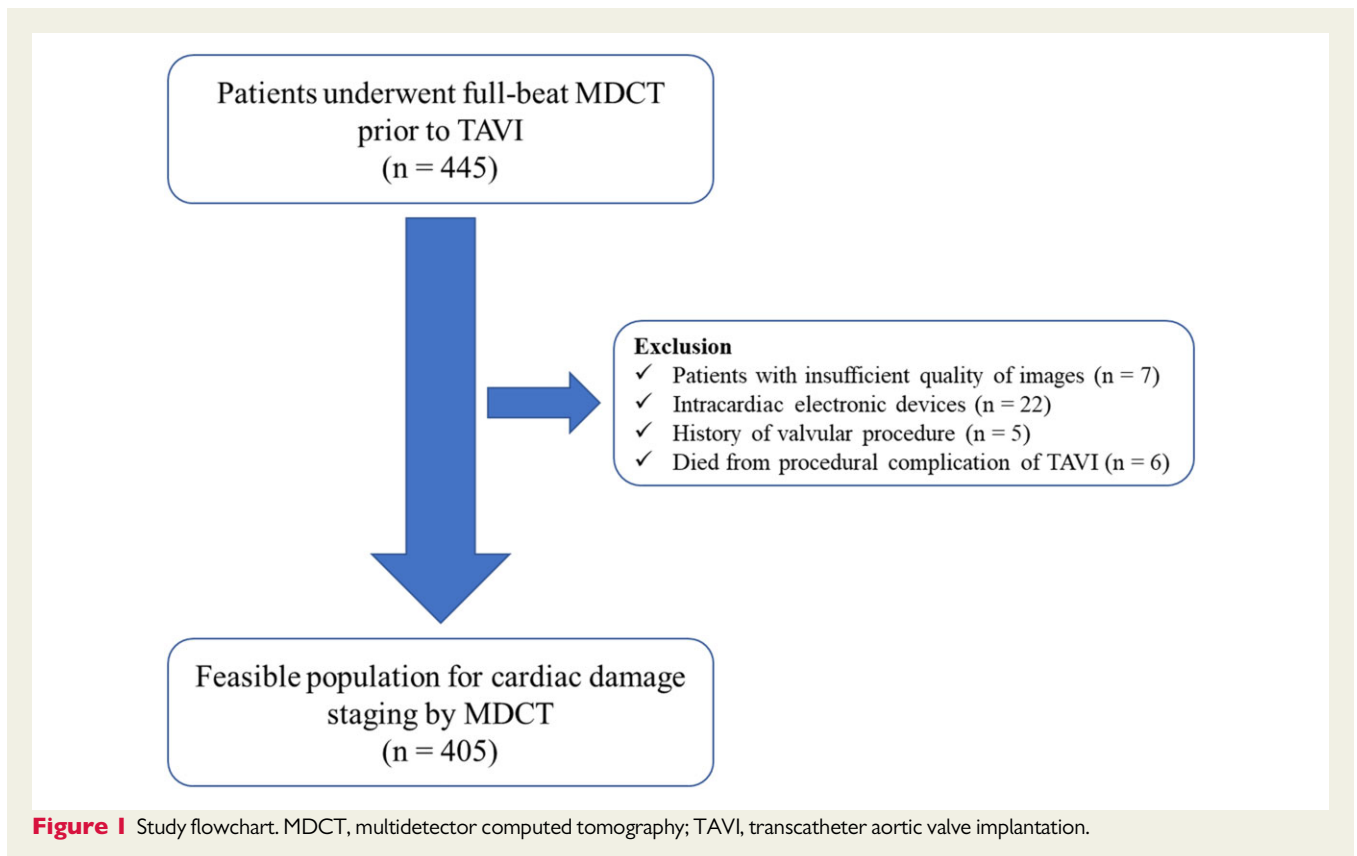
Patients underwent full-beat MDCT prior to TAVI
(n = 445)

Exclusion
✓ Patients with insufficient quality of images (n = 7)
✓ Intracardiac electronic devices (n = 22)
✓ History of valvular procedure (n = 5)
✓ Died from procedural complication of TAVI (n = 6)

Feasible population for cardiac damage staging by MDCT
(n = 405)

Figure 1 Study flowchart. MDCT, multidetector computed tomography; TAVI, transcatheter aortic valve implantation.